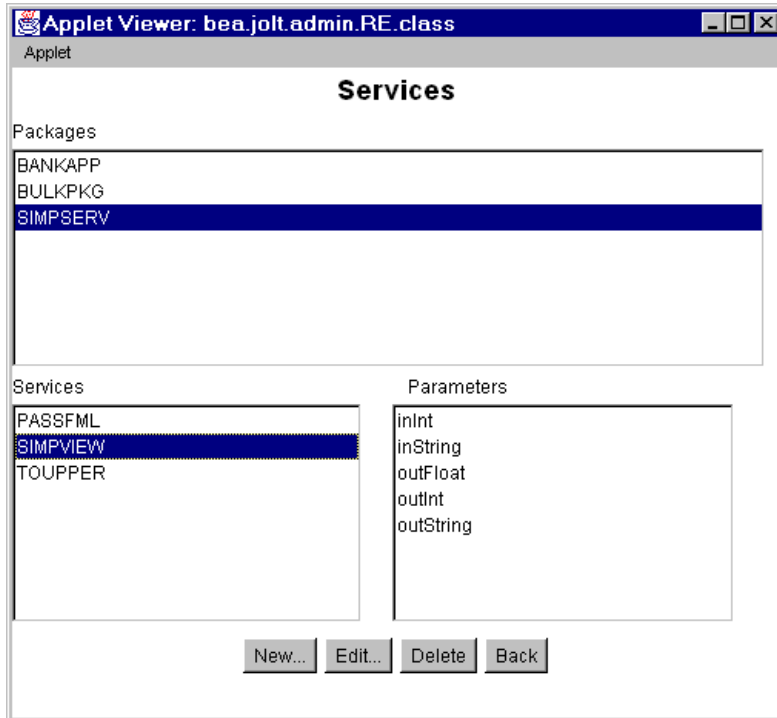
Applet Viewer: bea.jolt.admin.RE.class

Applet

Services

Packages

BANKAPP
BULKPKG
SIMPSERV

Services

PASSFML
SIMPVIEW
TOUPPER

Parameters

inInt
inString
outFloat
outInt
outString

New... Edit... Delete Back